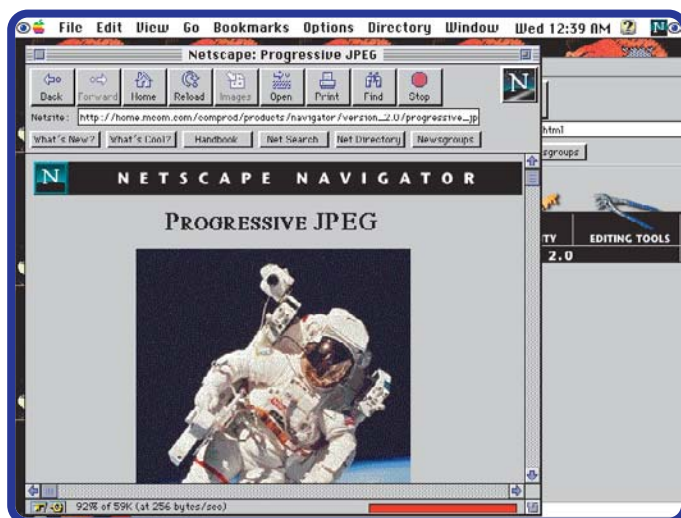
File Edit View Go Bookmarks Options Directory Window Wed 12:39 AM

Netscape: Progressive JPEG

Back Forward Home Reload Images Open Print Find Stop

Netsite: http://home.mcom.com/comprod/products/navigator/version_2.0/progressive_jp

What's New? What's Cool? Handbook Net Search Net Directory Newsgroups

html

sgroups

N NETSCAPE NAVIGATOR

PROGRESSIVE JPEG

TY EDITING TOOLS

2.0

92% of 59K (at 256 bytes/sec)